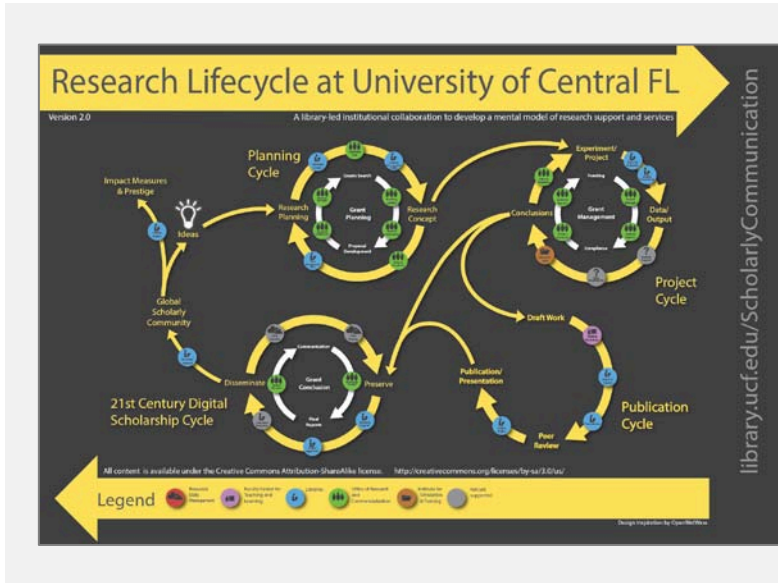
Research Lifecycle at University of Central FL

Version 2.0

A library-led institutional collaboration to develop a mental model of research support and services

library.ucf.edu/ScholarlyCommunication

Planning Cycle

Grant Planning

Grants Search

Research Planning

Research Concept

Proposal Development

Impact Measures & Prestige

Ideas

Global Scholarly Community

Experiment/ Project

Tracking

Grant Management

Conclusions

Data/ Output

Compliance

Project Cycle

Draft Work

Publication/ Presentation

Peer Review

Publication Cycle

Communication

Grant Conclusion

Final Reports

Disseminate

Preserve

21st Century Digital Scholarship Cycle

All content is available under the Creative Commons Attribution-ShareAlike license. http://creativecommons.org/licenses/by-sa/3.0/us/

Legend

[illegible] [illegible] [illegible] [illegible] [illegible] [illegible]

Design inspiration by OpenWetWare